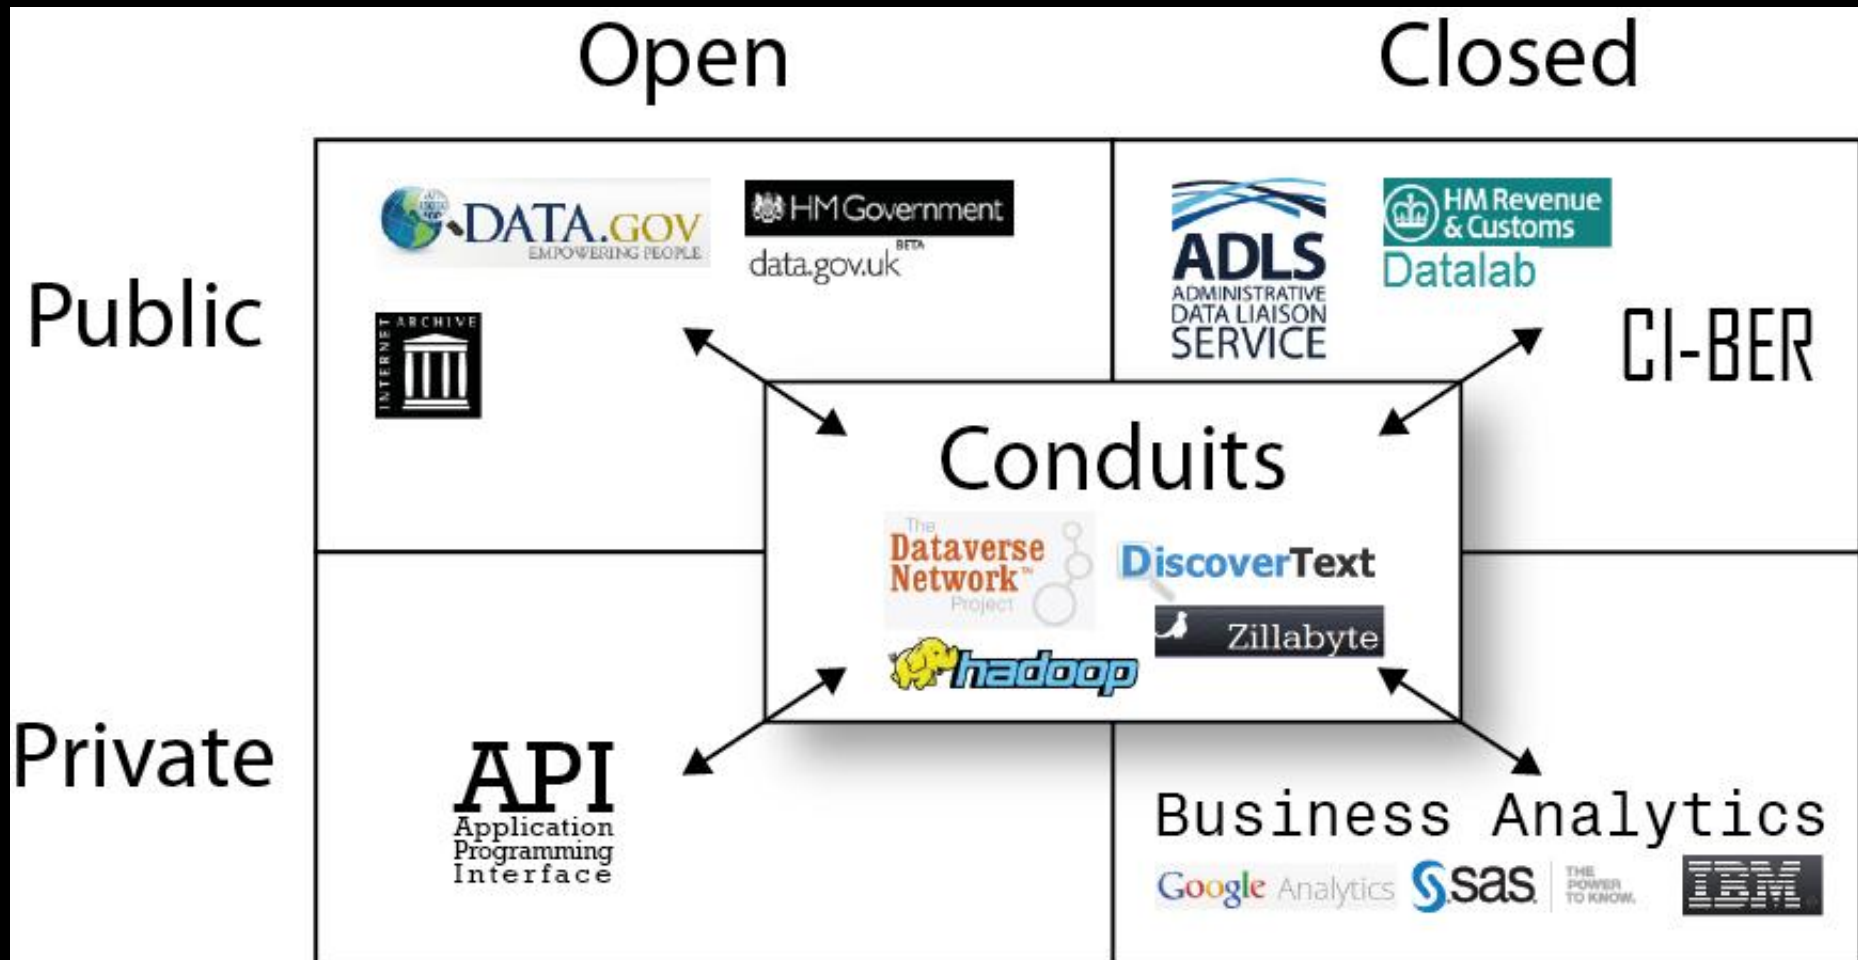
Open

Closed

Public

Private

DATA.GOV
EMPOWERING PEOPLE

HM Government
data.gov.uk BETA

INTERNET ARCHIVE

ADLS
ADMINISTRATIVE DATA LIAISON SERVICE

HM Revenue & Customs
Datalab

CI-BER

Conduits

The Dataverse Network Project

DiscoverText

Zillabyte

hadoop

API
Application Programming Interface

Business Analytics

Google Analytics

sas THE POWER TO KNOW.

IBM